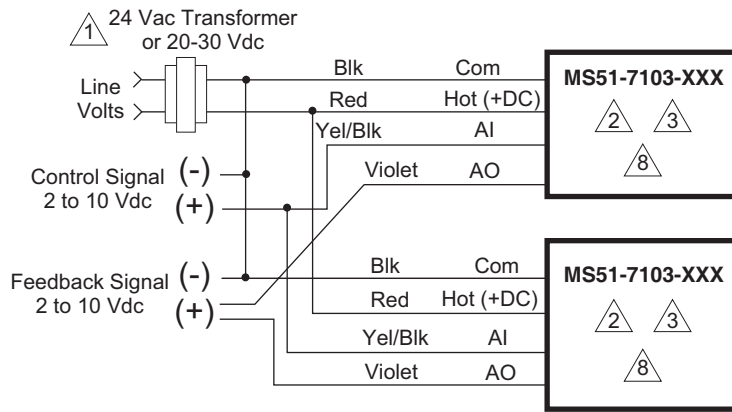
1 24 Vac Transformer or 20-30 Vdc

Line Volts

Control Signal 2 to 10 Vdc (-) (+)

Feedback Signal 2 to 10 Vdc (-) (+)

Blk Com
Red Hot (+DC)
Yel/Blk AI
Violet AO

MS51-7103-XXX
2 3
8

Blk Com
Red Hot (+DC)
Yel/Blk AI
Violet AO

MS51-7103-XXX
2 3
8